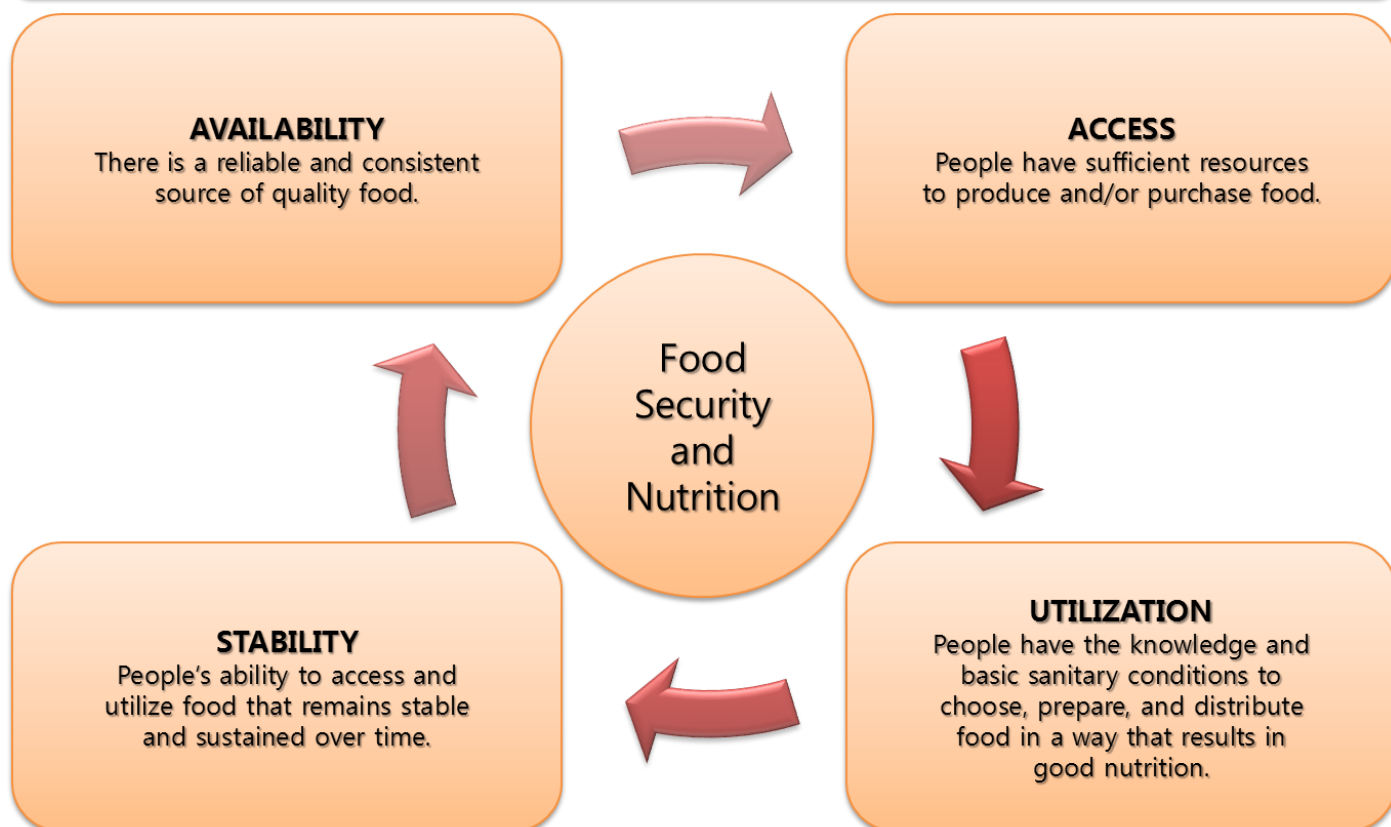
AVAILABILITY
There is a reliable and consistent source of quality food.

ACCESS
People have sufficient resources to produce and/or purchase food.

Food Security and Nutrition

UTILIZATION
People have the knowledge and basic sanitary conditions to choose, prepare, and distribute food in a way that results in good nutrition.

STABILITY
People's ability to access and utilize food that remains stable and sustained over time.